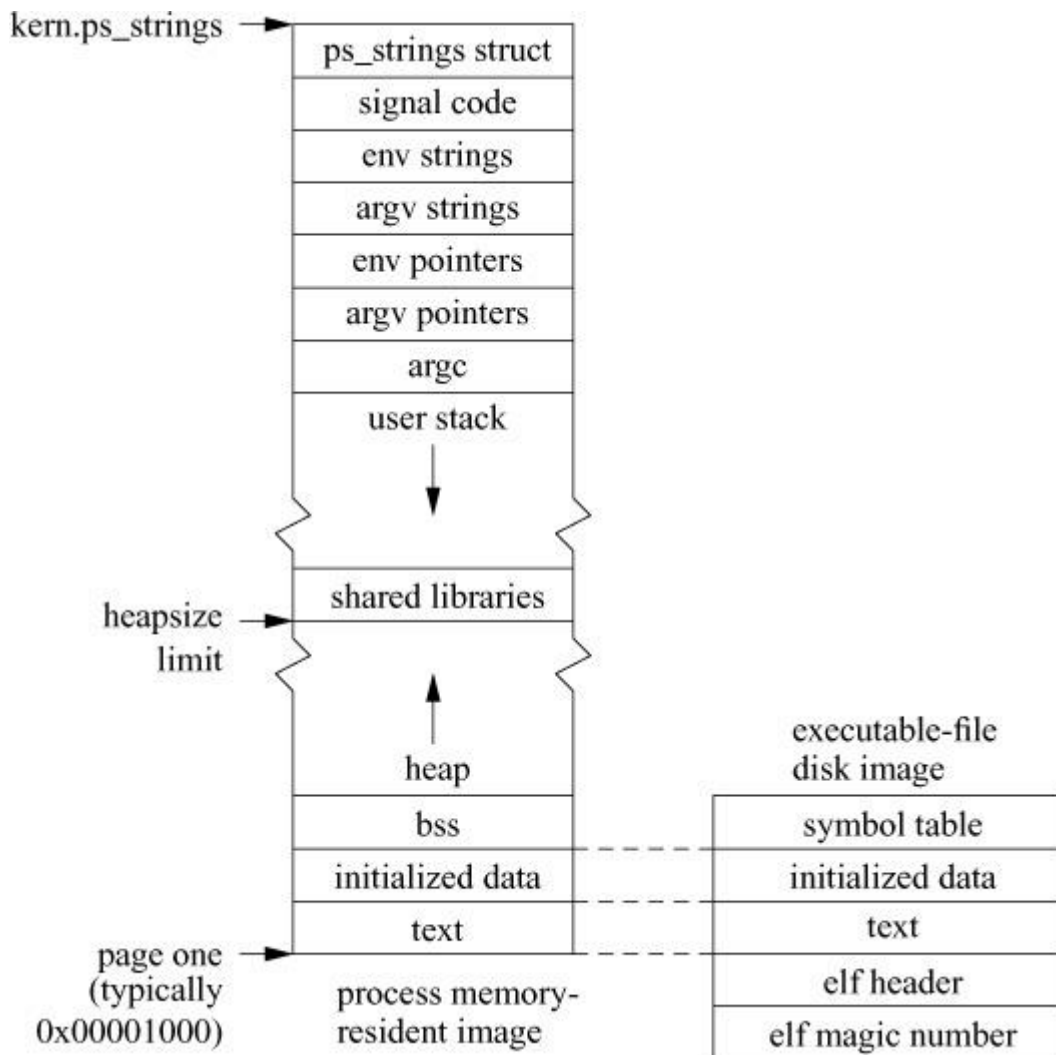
kern.ps_strings

ps_strings struct
signal code
env strings
argv strings
env pointers
argv pointers
argc
user stack

shared libraries

heapsize limit

heap
bss
initialized data
text

page one (typically 0x00001000)

process memory-resident image

executable-file disk image

symbol table
initialized data
text
elf header
elf magic number